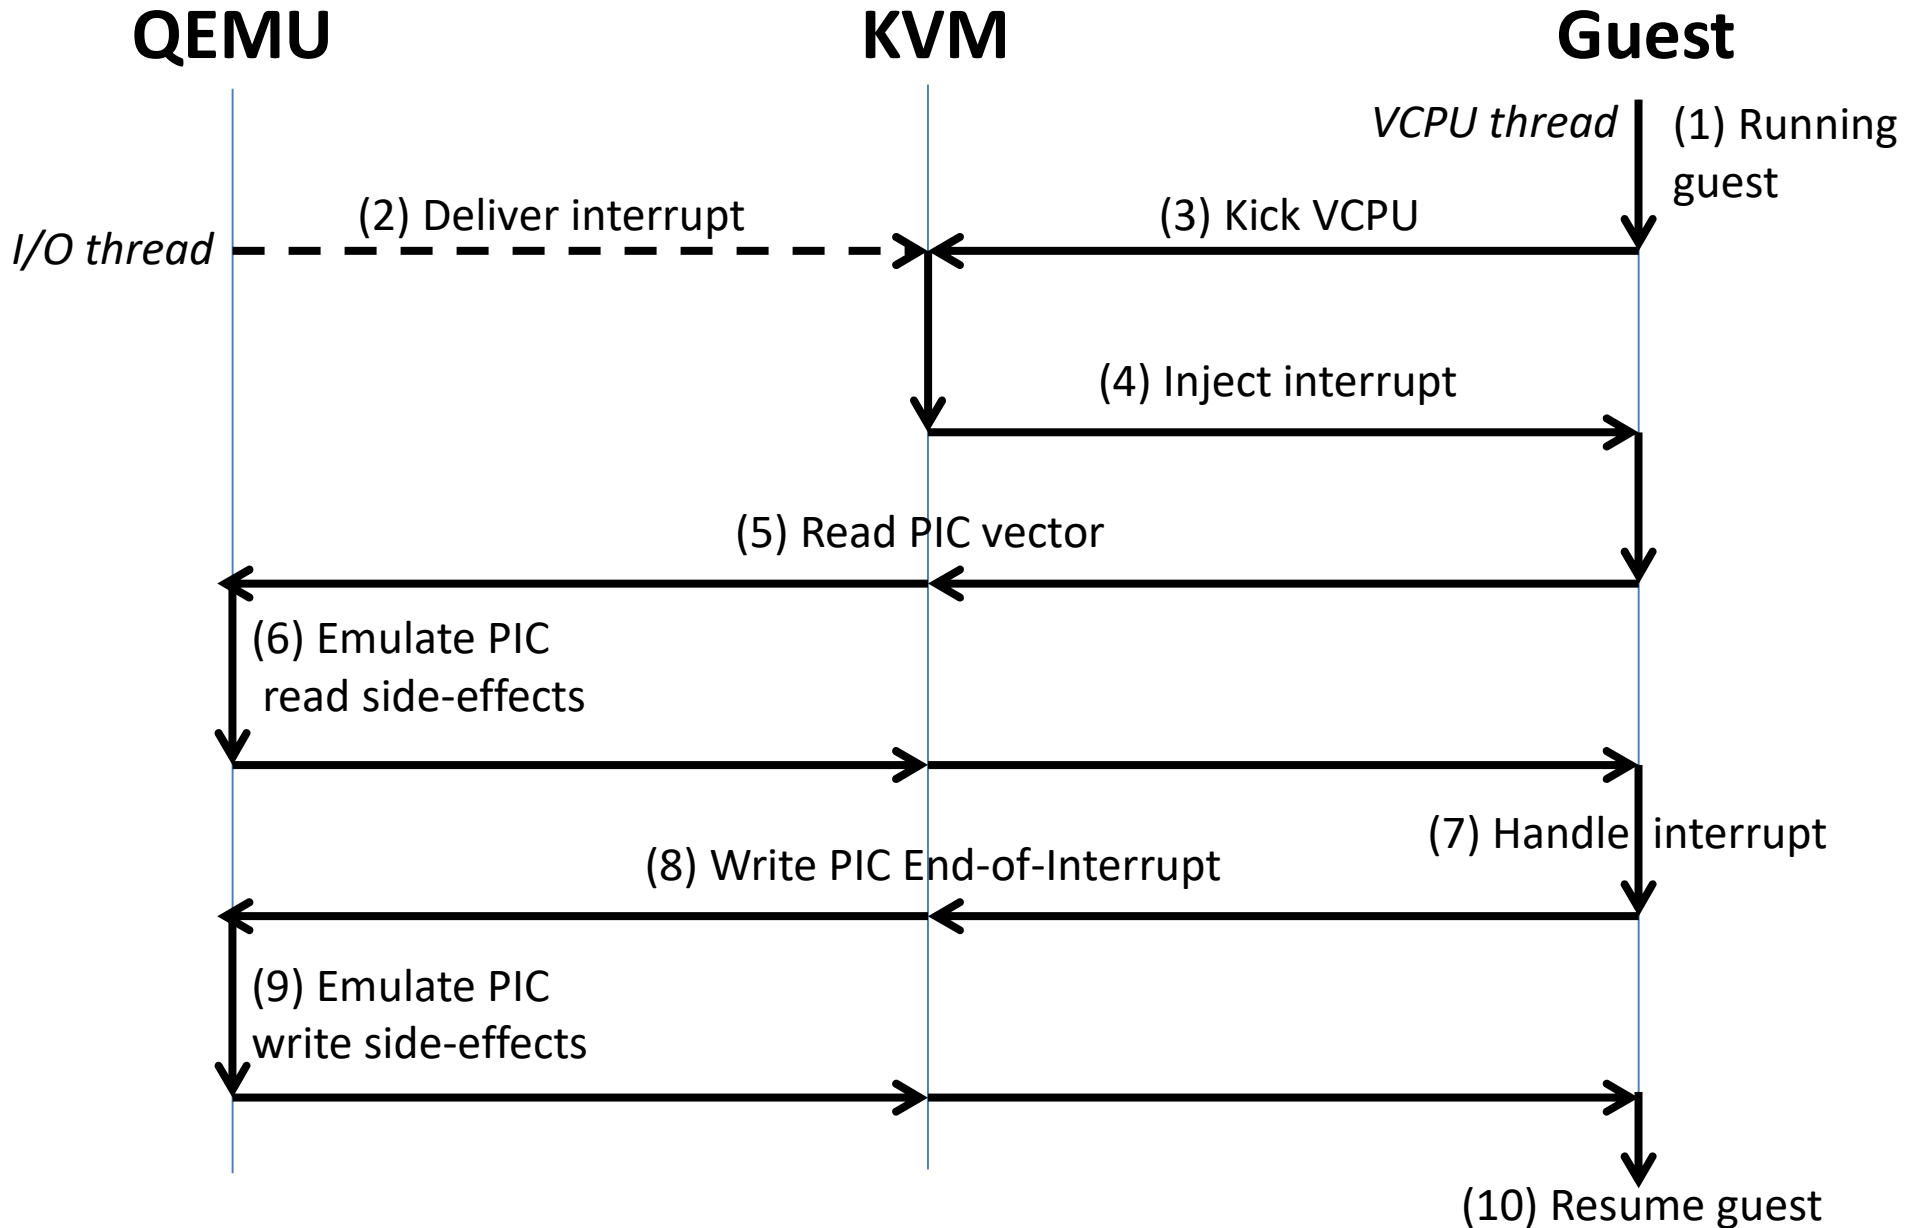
QEMU KVM Guest

VCPU thread

(1) Running guest

(2) Deliver interrupt

I/O thread

(3) Kick VCPU

(4) Inject interrupt

(5) Read PIC vector

(6) Emulate PIC read side-effects

(7) Handle interrupt

(8) Write PIC End-of-Interrupt

(9) Emulate PIC write side-effects

(10) Resume guest